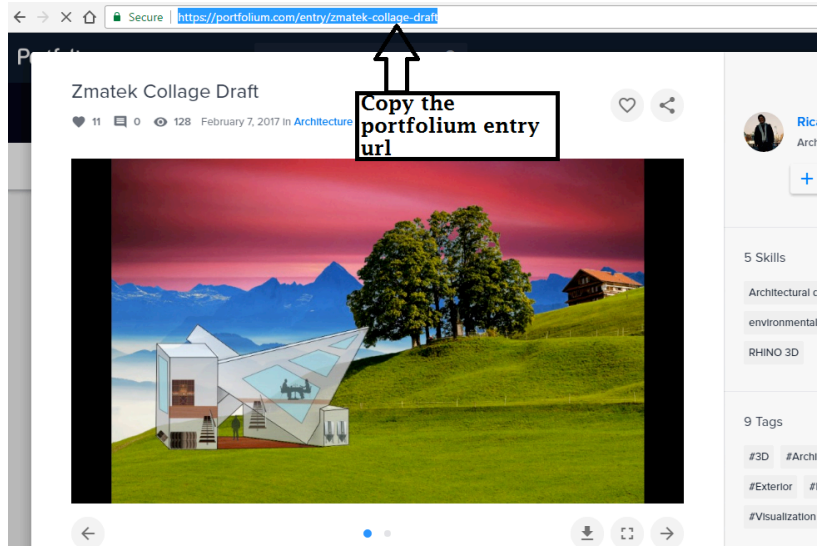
Secure https://portfolium.com/entry/zmatek-collage-draft

Portf

Zmatek Collage Draft

11 0 128 February 7, 2017 in Architecture

Copy the portfolium entry url

Rica

Arch

+

5 Skills

Architectural d

environmental

RHINO 3D

9 Tags

#3D #Archi

#Exterior #

#Visualization